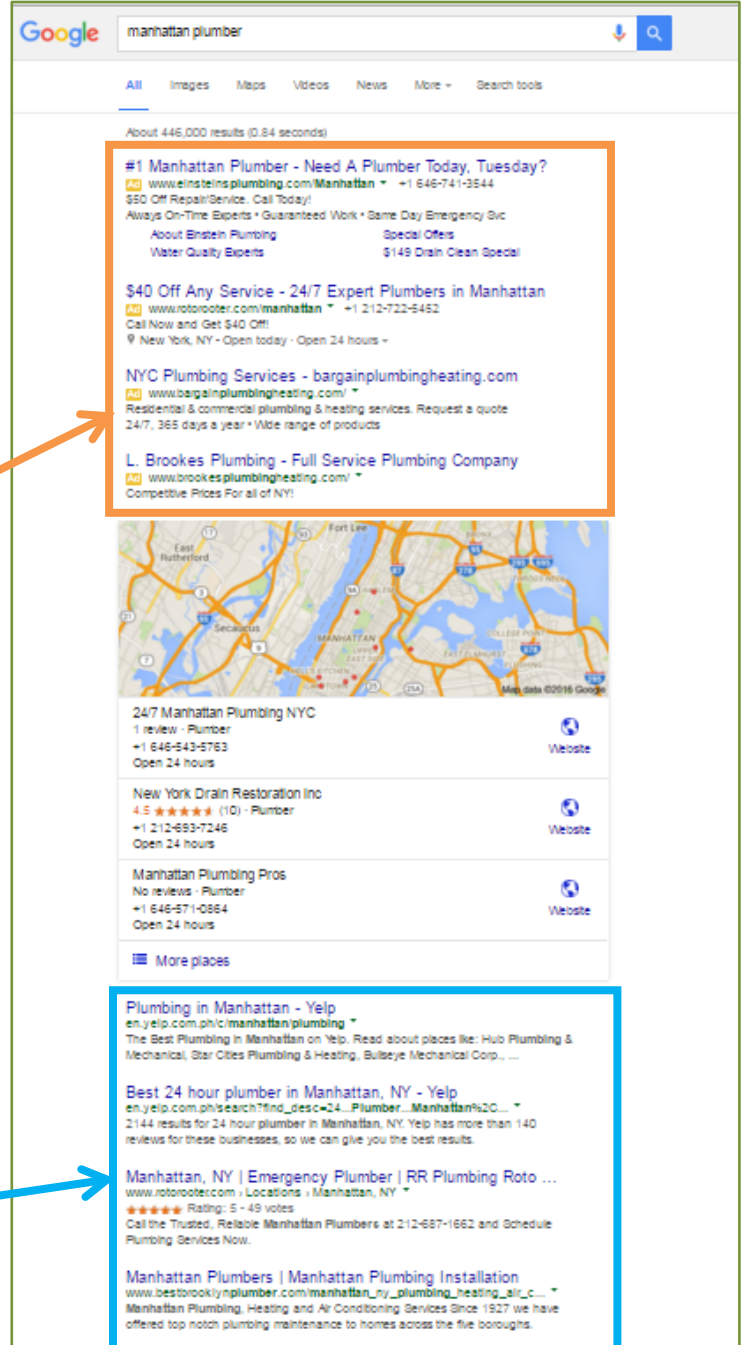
Google

manhattan plumber

All Images Maps Videos News More Search tools

About 446,000 results (0.84 seconds)

#1 Manhattan Plumber - Need A Plumber Today, Tuesday?
Ad www.einsteinsplumbing.com/Manhattan +1 646-741-3544
$50 Off Repair/Service. Call Today!
Always On-Time Experts • Guaranteed Work • Same Day Emergency Svc
About Einstein Plumbing Special Offers
Water Quality Experts $149 Drain Clean Special

$40 Off Any Service - 24/7 Expert Plumbers in Manhattan
Ad www.rotorooter.com/manhattan +1 212-722-5452
Call Now and Get $40 Off!
New York, NY - Open today · Open 24 hours

NYC Plumbing Services - bargainplumbingheating.com
Ad www.bargainplumbingheating.com/
Residential & commercial plumbing & heating services. Request a quote 24/7, 365 days a year • Wide range of products

L. Brookes Plumbing - Full Service Plumbing Company
Ad www.brookesplumbingheating.com/
Competitive Prices For all of NY!

Fort Lee
East Rutherford
Secaucus
MANHATTAN
COLLEGE POINT
EAST ELMHURST
Map data ©2016 Google

24/7 Manhattan Plumbing NYC
1 review · Plumber
+1 646-543-5763
Open 24 hours
Website

New York Drain Restoration Inc
4.5 ★★★★★ (10) · Plumber
+1 212-693-7246
Open 24 hours
Website

Manhattan Plumbing Pros
No reviews · Plumber
+1 646-571-0864
Open 24 hours
Website

More places

Plumbing in Manhattan - Yelp
en.yelp.com.ph/c/manhattan/plumbing
The Best Plumbing in Manhattan on Yelp. Read about places like: Hub Plumbing & Mechanical, Star Cities Plumbing & Heating, Bullseye Mechanical Corp., ...

Best 24 hour plumber in Manhattan, NY - Yelp
en.yelp.com.ph/search?find_desc=24...Plumber...Manhattan%2C...
2144 results for 24 hour plumber in Manhattan, NY. Yelp has more than 140 reviews for these businesses, so we can give you the best results.

Manhattan, NY | Emergency Plumber | RR Plumbing Roto ...
www.rotorooter.com › Locations › Manhattan, NY
★★★★★ Rating: 5 - 49 votes
Call the Trusted, Reliable Manhattan Plumbers at 212-687-1662 and Schedule Plumbing Services Now.

Manhattan Plumbers | Manhattan Plumbing Installation
www.bestbrooklynplumber.com/manhattan_ny_plumbing_heating_air_c...
Manhattan Plumbing, Heating and Air Conditioning Services Since 1927 we have offered top notch plumbing maintenance to homes across the five boroughs.